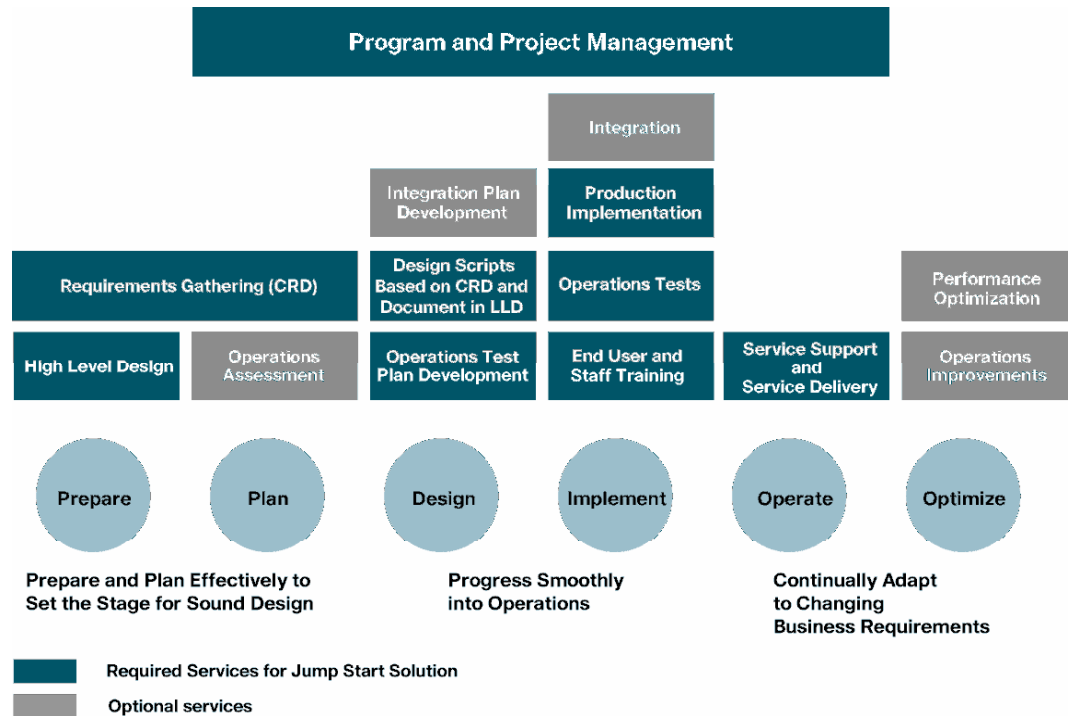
Program and Project Management

Integration

Integration Plan Development

Production Implementation

Requirements Gathering (CRD)

Design Scripts Based on CRD and Document in LLD

Operations Tests

Performance Optimization

High Level Design

Operations Assessment

Operations Test Plan Development

End User and Staff Training

Service Support and Service Delivery

Operations Improvements

Prepare

Plan

Design

Implement

Operate

Optimize

Prepare and Plan Effectively to Set the Stage for Sound Design

Progress Smoothly into Operations

Continually Adapt to Changing Business Requirements

Required Services for Jump Start Solution

Optional services